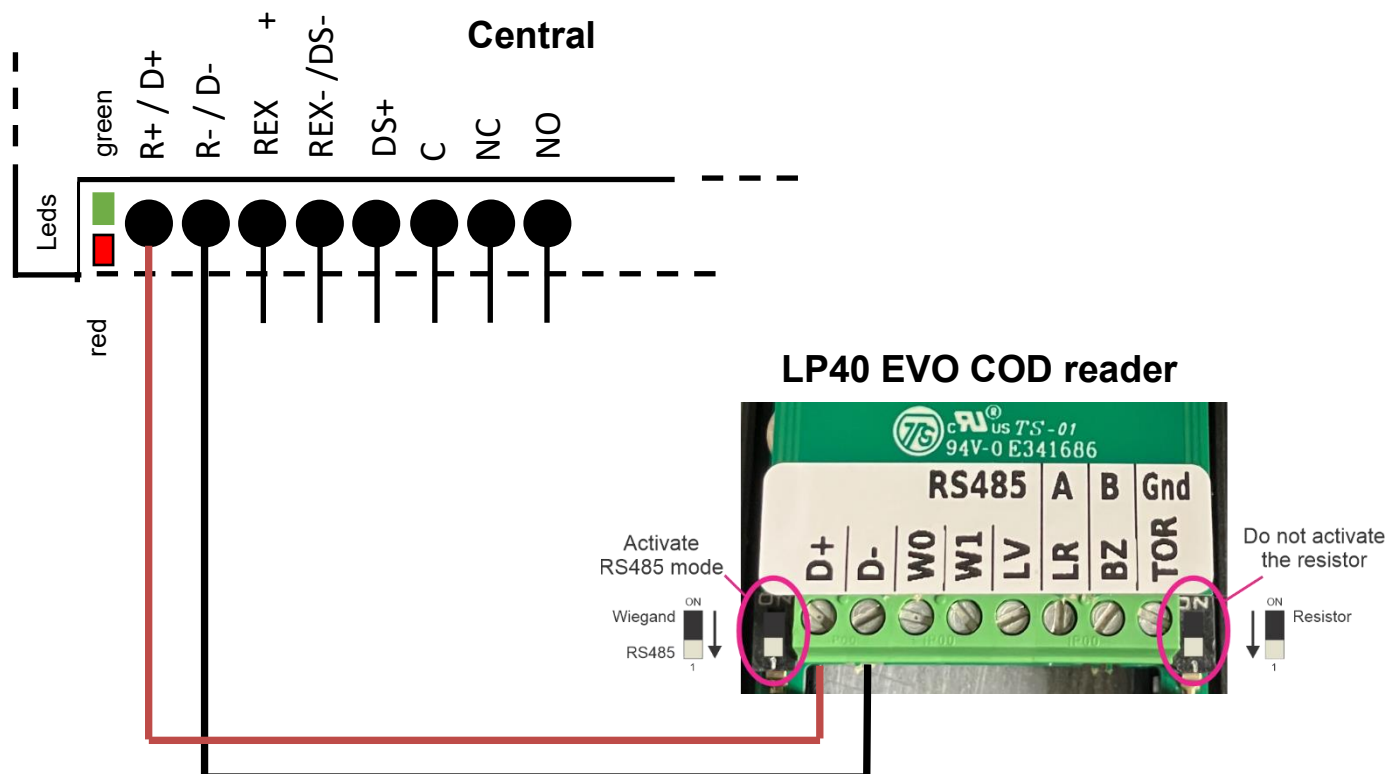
Central

green
R+ / D+
R- / D-
REX
+
REX- /DS-
DS+
C
NC
NO

Leds
red

LP40 EVO COD reader

TG
c US TS-01
94V-0 E341686

RS485 A B Gnd
D+ D- W0 W1 LV LR BZ TOR

Activate RS485 mode
ON
Wiegand
RS485
1

Do not activate the resistor
ON
Resistor
1

ON
ON